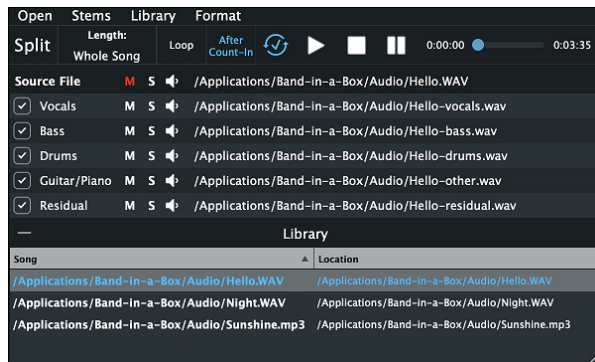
Open Stems Library Format

Split Length: Whole Song Loop After Count-In 0:00:00 0:03:35

Source File M S /Applications/Band-in-a-Box/Audio/Hello.WAV
Vocals M S /Applications/Band-in-a-Box/Audio/Hello-vocals.wav
Bass M S /Applications/Band-in-a-Box/Audio/Hello-bass.wav
Drums M S /Applications/Band-in-a-Box/Audio/Hello-drums.wav
Guitar/Piano M S /Applications/Band-in-a-Box/Audio/Hello-other.wav
Residual M S /Applications/Band-in-a-Box/Audio/Hello-residual.wav

— Library

| Song | Location |
|---|---|
| /Applications/Band-in-a-Box/Audio/Hello.WAV | /Applications/Band-in-a-Box/Audio/Hello.WAV |
| /Applications/Band-in-a-Box/Audio/Night.WAV | /Applications/Band-in-a-Box/Audio/Night.WAV |
| /Applications/Band-in-a-Box/Audio/Sunshine.mp3 | /Applications/Band-in-a-Box/Audio/Sunshine.mp3 |